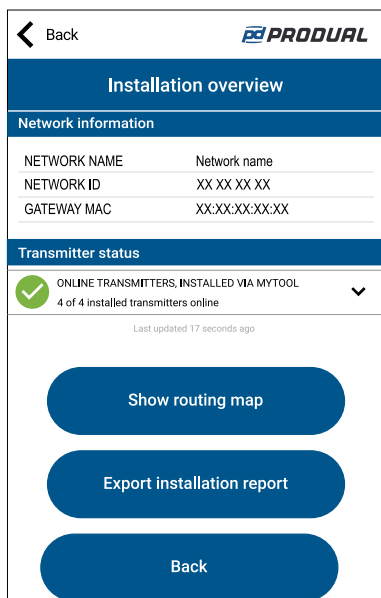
Back

pd PRODUAL

Installation overview

Network information

| NETWORK NAME | Network name |
|---|---|
| NETWORK ID | XX XX XX XX |
| GATEWAY MAC | XX:XX:XX:XX:XX |

Transmitter status

ONLINE TRANSMITTERS, INSTALLED VIA MYTOOL
4 of 4 installed transmitters online

Last updated 17 seconds ago

Show routing map

Export installation report

Back